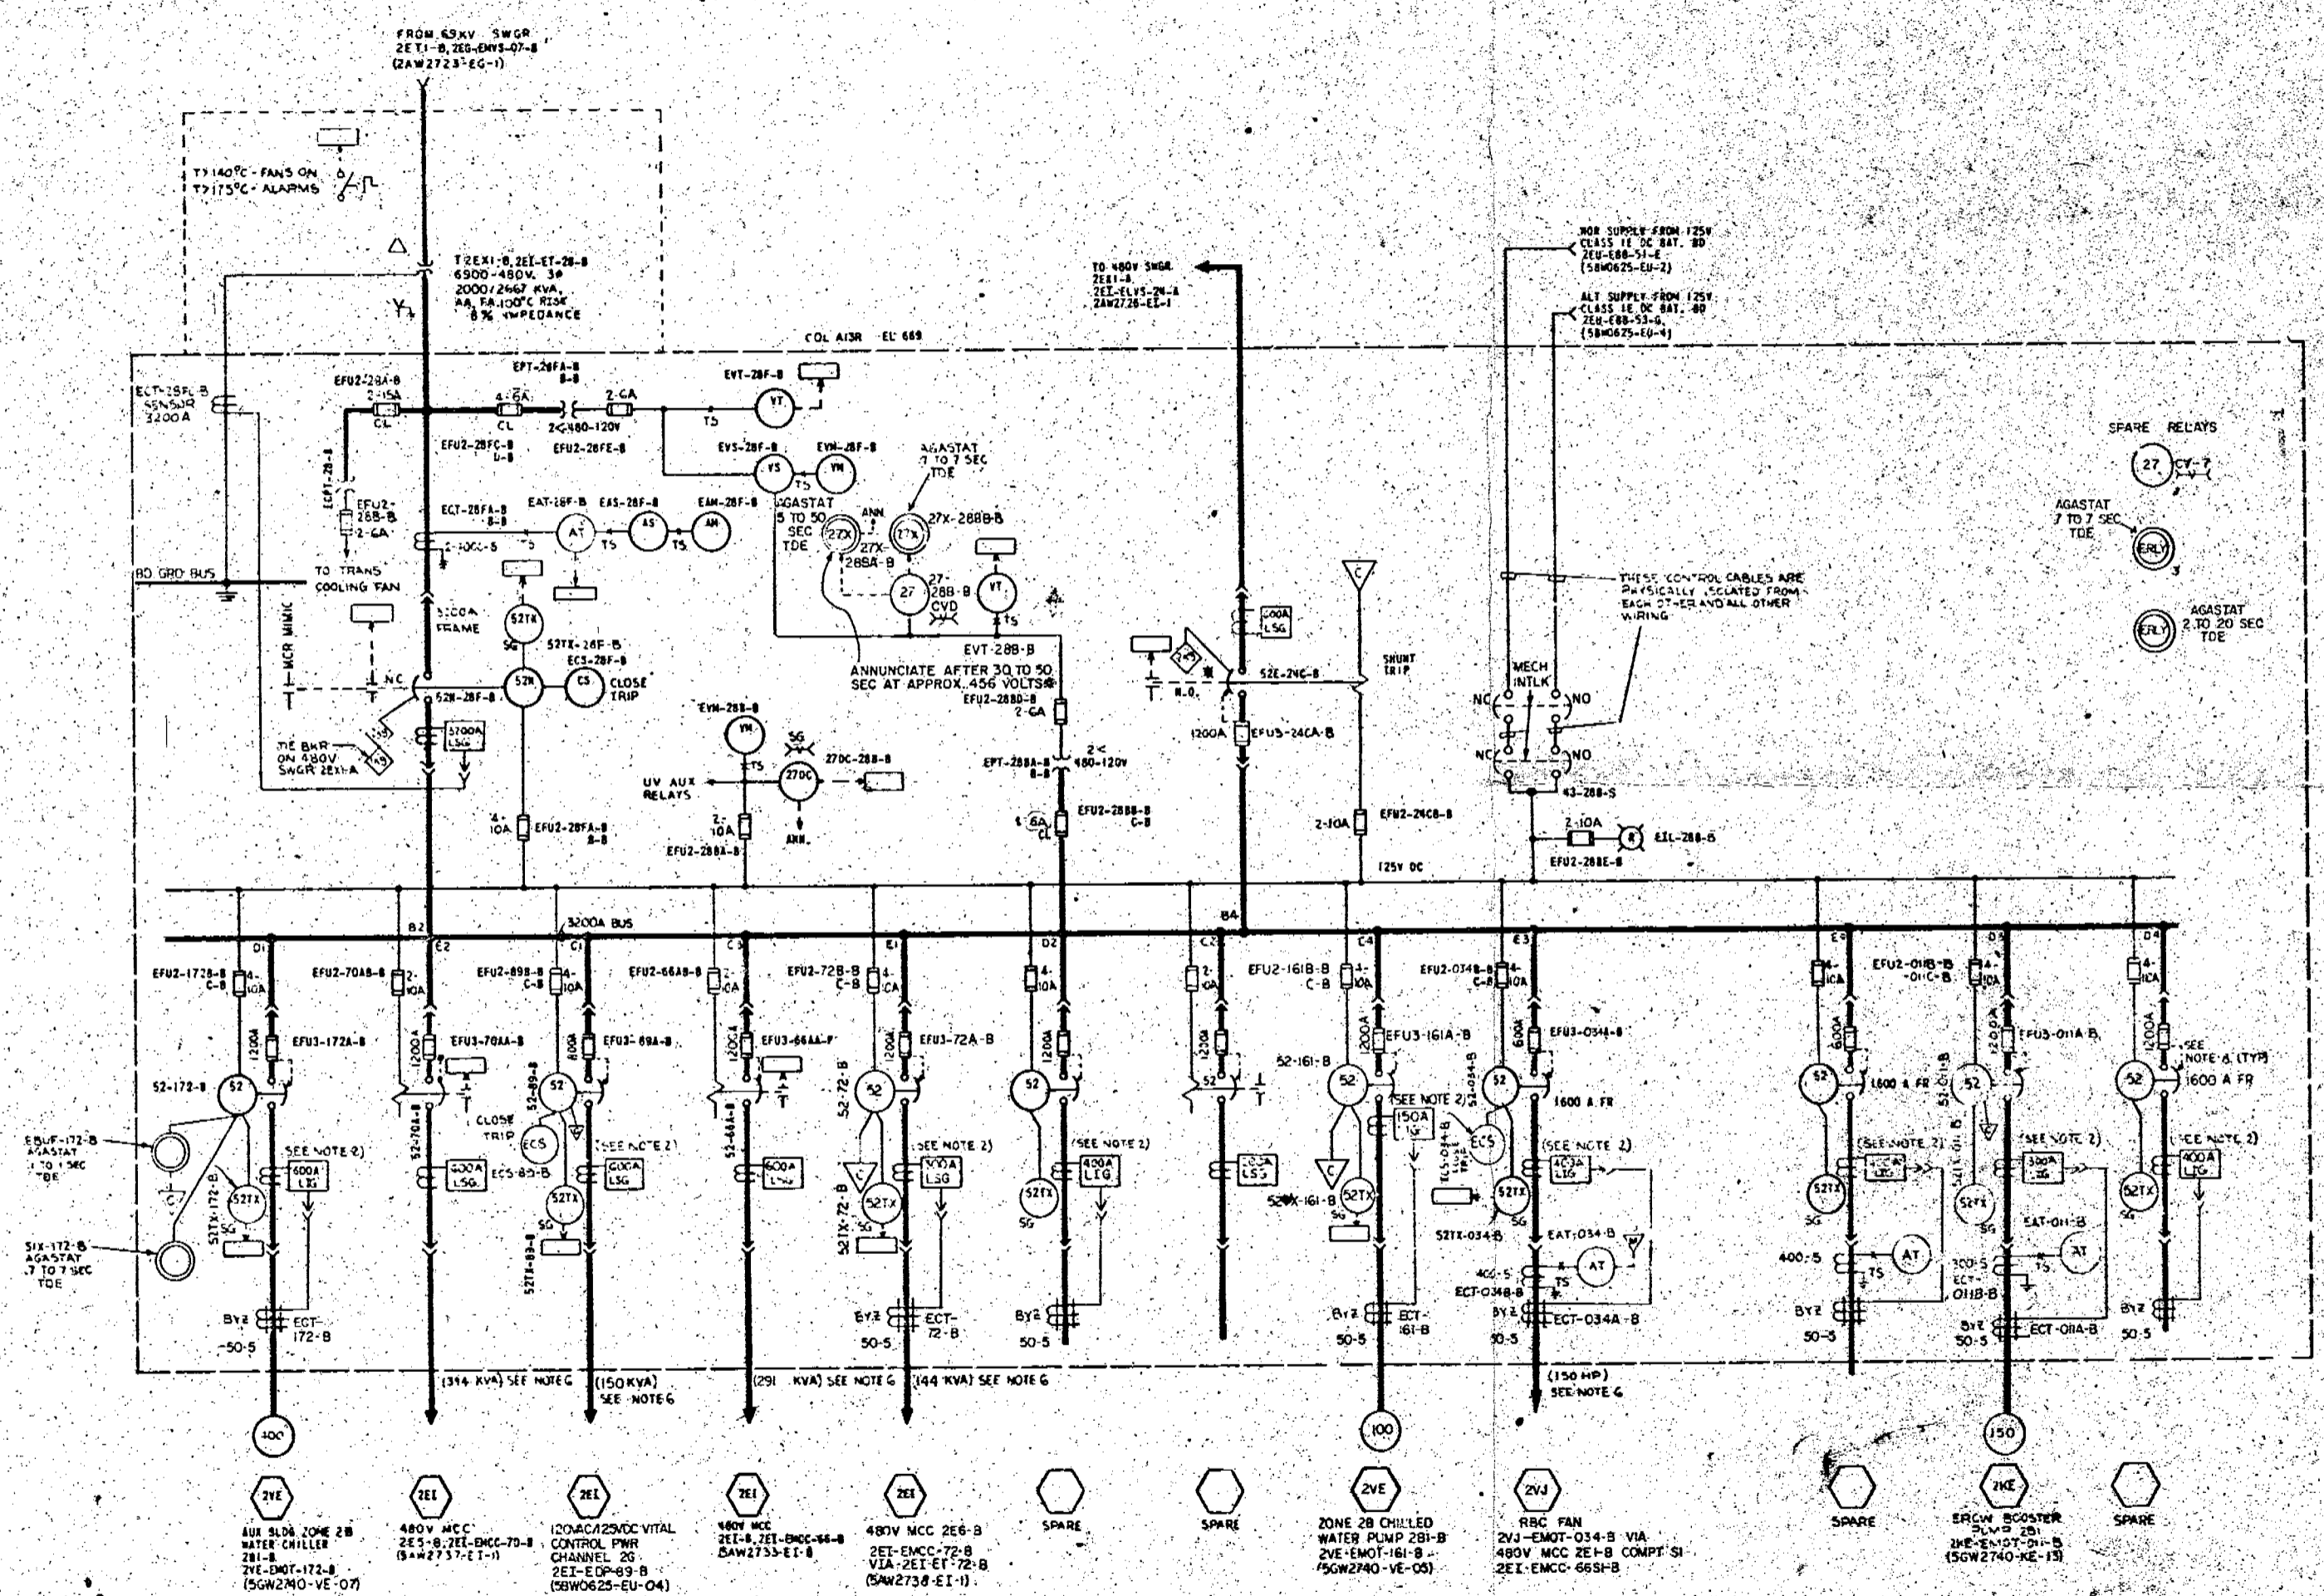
FROM 69KV SWGR
2ET1-B, 2EG-ENVS-07-B
(2AW2723-EG-1)

T>140°C - FANS ON
T>175°C - ALARMS

T2EX1-B, 2EI-ET-28-B
6900-480V, 3φ
2000/2667 KVA,
AA, FA,100°C RISE
8% IMPEDANCE

TO 480V SWGR
2EE1-B
2EI-ELVS-24-A
2AW2728-EI-1

NOR SUPPLY FROM 125V
CLASS 1E DC BAT. BD
2EU-EBB-51-E
(5BW0625-EU-2)

ALT SUPPLY FROM 125V
CLASS 1E DC BAT. BD
2EU-EBB-53-G
(5BW0625-EU-4)

COL A13R EL 689

ECT-28FL-B
SENSOR
3200A

EFU2-28A-B
2-15A
CL

EPT-28FA-B
B-B
4-6A
CL
2-6A
2-480-120V
EFU2-28FC-B
D-B
EFU2-28FE-B

EVT-28F-B
VT
TS
EVS-28F-B
EVM-28F-B
VS
VM
TS

AGASTAT
.7 TO 7 SEC
TDE

ECPT-28-B
EFU2-28B-B
2-6A

ECT-28FA-B
B-B
EAT-28F-B
EAS-28F-B
EAM-28F-B
AT
AS
AM
TS
TS
2-400-5

AGASTAT
5 TO 50
SEC
TDE
27X
ANN
27X-28BA-B
27X
27X-28BB-B
27
27-28B-B
CVD
VT
TS

SPARE RELAYS
27
CY-7
AGASTAT
.7 TO 7 SEC
TDE
ERLY
AGASTAT
2 TO 20 SEC
TDE
ERLY

BD GRD BUS
TO TRANS COOLING FAN

3200A FRAME
52TX
SG
52TX-28F-B
ECS-28F-B
52N
CS
CLOSE TRIP

MCR MIMIC
NC
52N-28F-B

TIE BKR ON 480V SWGR 2EX1-A
5200A LSG

EVT-28B-B
ANNUNCIATE AFTER 30 TO 50 SEC AT APPROX. 456 VOLTS
EFU2-28BD-B
2-6A
EPT-28BA-B
B-B
2<
480-120V
EFU2-28BB-B
C-B
6A CL

EVM-28B-B
VM
TS
SG
270C-28B-B
UV AUX RELAYS
270C
ANN.
2-10A
EFU2-28BA-B
4-10A
EFU2-28FA-B
B-B

600A LSG
52E-24C-B
N.O.
1200A
EFU3-24CA-B
SHUNT TRIP
2-10A
EFU2-24CB-B
125V DC

THESE CONTROL CABLES ARE PHYSICALLY ISOLATED FROM EACH OTHER AND ALL OTHER WIRING
MECH INTLK
NC NO
NC NO
43-28B-S
2-10A
EFU2-28BE-B
R
EIL-28B-B

3200A BUS
B2
B4
D1 E2 C1 C3 E1 D2 C2 C4 E3 E4 D3 D4

EFU2-172B-B C-B 4-10A
EFU2-70AB-B 2-10A
EFU2-89B-B C-B 4-10A
EFU2-66AB-B 2-6A
EFU2-72B-B C-B 4-6A
4-10A
2-6A
EFU2-161B-B C-B 4-10A
EFU2-034B-B C-B 4-10A
4-6A
EFU2-011B-B -011C-B 4-10A
4-6A

1200A EFU3-172A-B
1200A EFU3-70AA-B
600A EFU3-89A-B
1200A EFU3-66AA-F
1200A EFU3-72A-B
1200A
1200A
1200A EFU3-161A-B
600A EFU3-034A-B
600A
1200A EFU3-011A-B
1200A SEE NOTE 4 (TYP)

52-172-B 52
52-70A-B
CLOSE TRIP
52-89-B 52
ECS
ECS-89-B
52-66A-B
52-72-B 52
52 52-161-B 52
52-034-B 52
ECS
1600 A FR
1600 A FR
52-011-B 52
1600 A FR

EBUF-172-B
AGASTAT
.1 TO 1 SEC
TDE
CY
51X-172-B
AGASTAT
.7 TO 7 SEC
TDE
52TX-172-B
52TX
SG
SEE NOTE 2)
600A LIG
400A LSG
52TX
SG
52TX-89-B
SEE NOTE 2)
600A LSG
600A LSG
SEE NOTE 2)
52TX-72-B
52TX
SG
300A LSG
SEE NOTE 2)
52TX
SG
400A LIG
150A LSG
52TX-161-B
52TX
SG
SEE NOTE 2)
150A LIG
ECS-034-B
52TX
SG
52TX-034-B
SEE NOTE 2)
400A LIG
EAT-034-B
AT
400-5
TS
ECT-034B-B
52TX
SG
SEE NOTE 2)
400A LIG
400/5
AT
TS
52TX-011-B
52TX
SG
SEE NOTE 2)
300A LIG
EAT-011-B
AT
300-5
TS
ECT-011B-B
52TX
SG
SEE NOTE 2)
400A LIG

BY2 ECT-172-B
50-5
BY2 ECT-72-B
50-5
BY2
50-5
BY2 ECT-161-B
50-5
BY2 ECT-034A-B
50-5
BY2
50-5
BY2 ECT-011A-B
50-5
BY2
50-5

(394 KVA) SEE NOTE 6
(150 KVA) SEE NOTE 6
(291 KVA) SEE NOTE 6
(144 KVA) SEE NOTE 6
(150 HP) SEE NOTE 6

400
100
150

2VE
AUX BLDG ZONE 2B WATER CHILLER 2B1-B
2VE-EMOT-172-B
(5GW2740-VE-07)

2EI
480V MCC
2E5-B, 2EI-EMCC-70-B
(5AW2737-EI-1)

2EI
120VAC/125VDC VITAL CONTROL PWR CHANNEL 2G
2EI-EDP-89-B
(5BW0625-EU-04)

2EI
480V MCC
2EI-B, 2EI-EMCC-66-B
5AW2733-EI-B

2EI
480V MCC 2E6-B
2EI-EMCC-72-B
VIA-2EI-ET-72-B
(5AW2738-EI-1)

SPARE

SPARE

2VE
ZONE 2B CHILLED WATER PUMP 2B1-B
2VE-EMOT-161-B
(5GW2740-VE-05)

2VJ
RBC FAN
2VJ-EMOT-034-B VIA
480V MCC 2EI-B COMPT SI
2EI-EMCC-66SH-B

SPARE

2KE
ERCW BOOSTER PUMP 2B1
2KE-EMOT-011-B
(5GW2740-KE-13)

SPARE